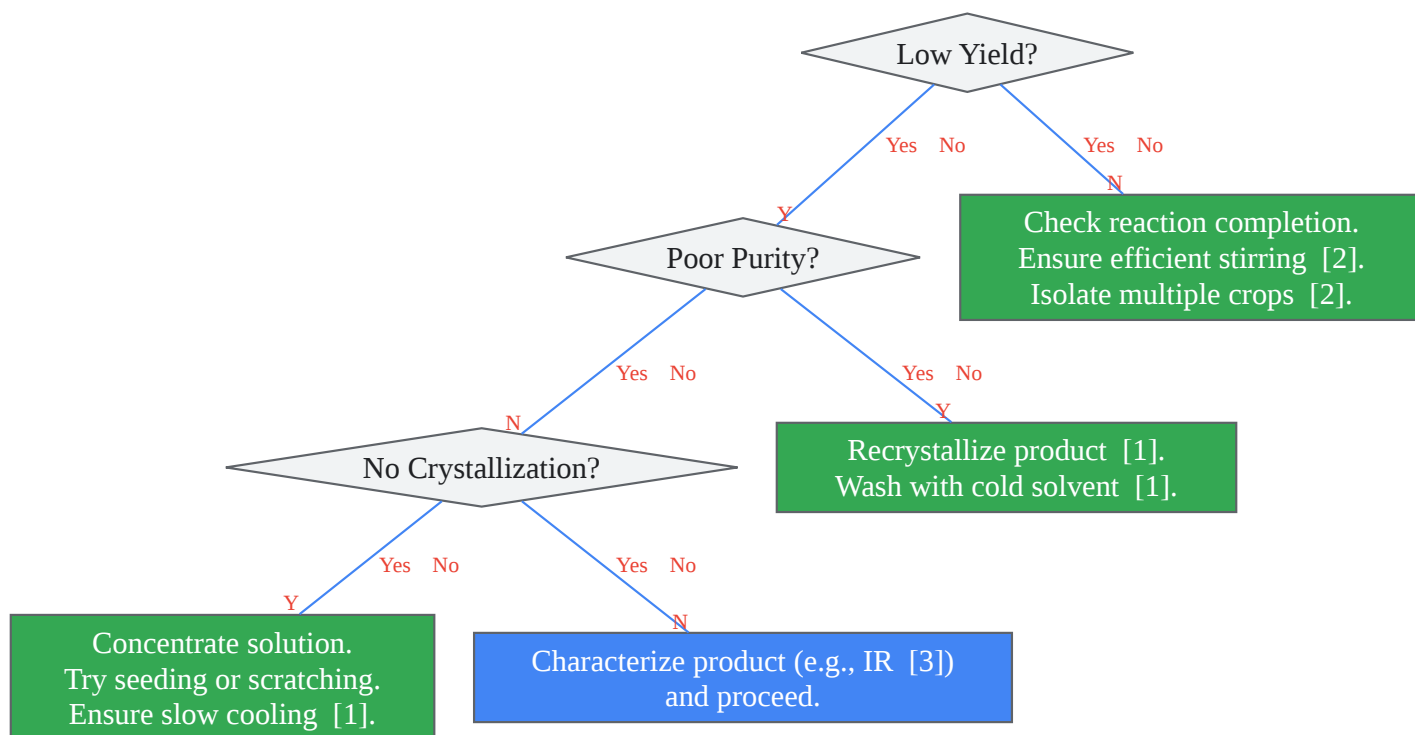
Low Yield?

Yes No

Y

Yes No

N

Check reaction completion.
Ensure efficient stirring [2].
Isolate multiple crops [2].

Poor Purity?

Yes No

N

Yes No

Y

Recrystallize product [1].
Wash with cold solvent [1].

No Crystallization?

Yes No

Y

Yes No

N

Concentrate solution.
Try seeding or scratching.
Ensure slow cooling [1].

Characterize product (e.g., IR [3])
and proceed.